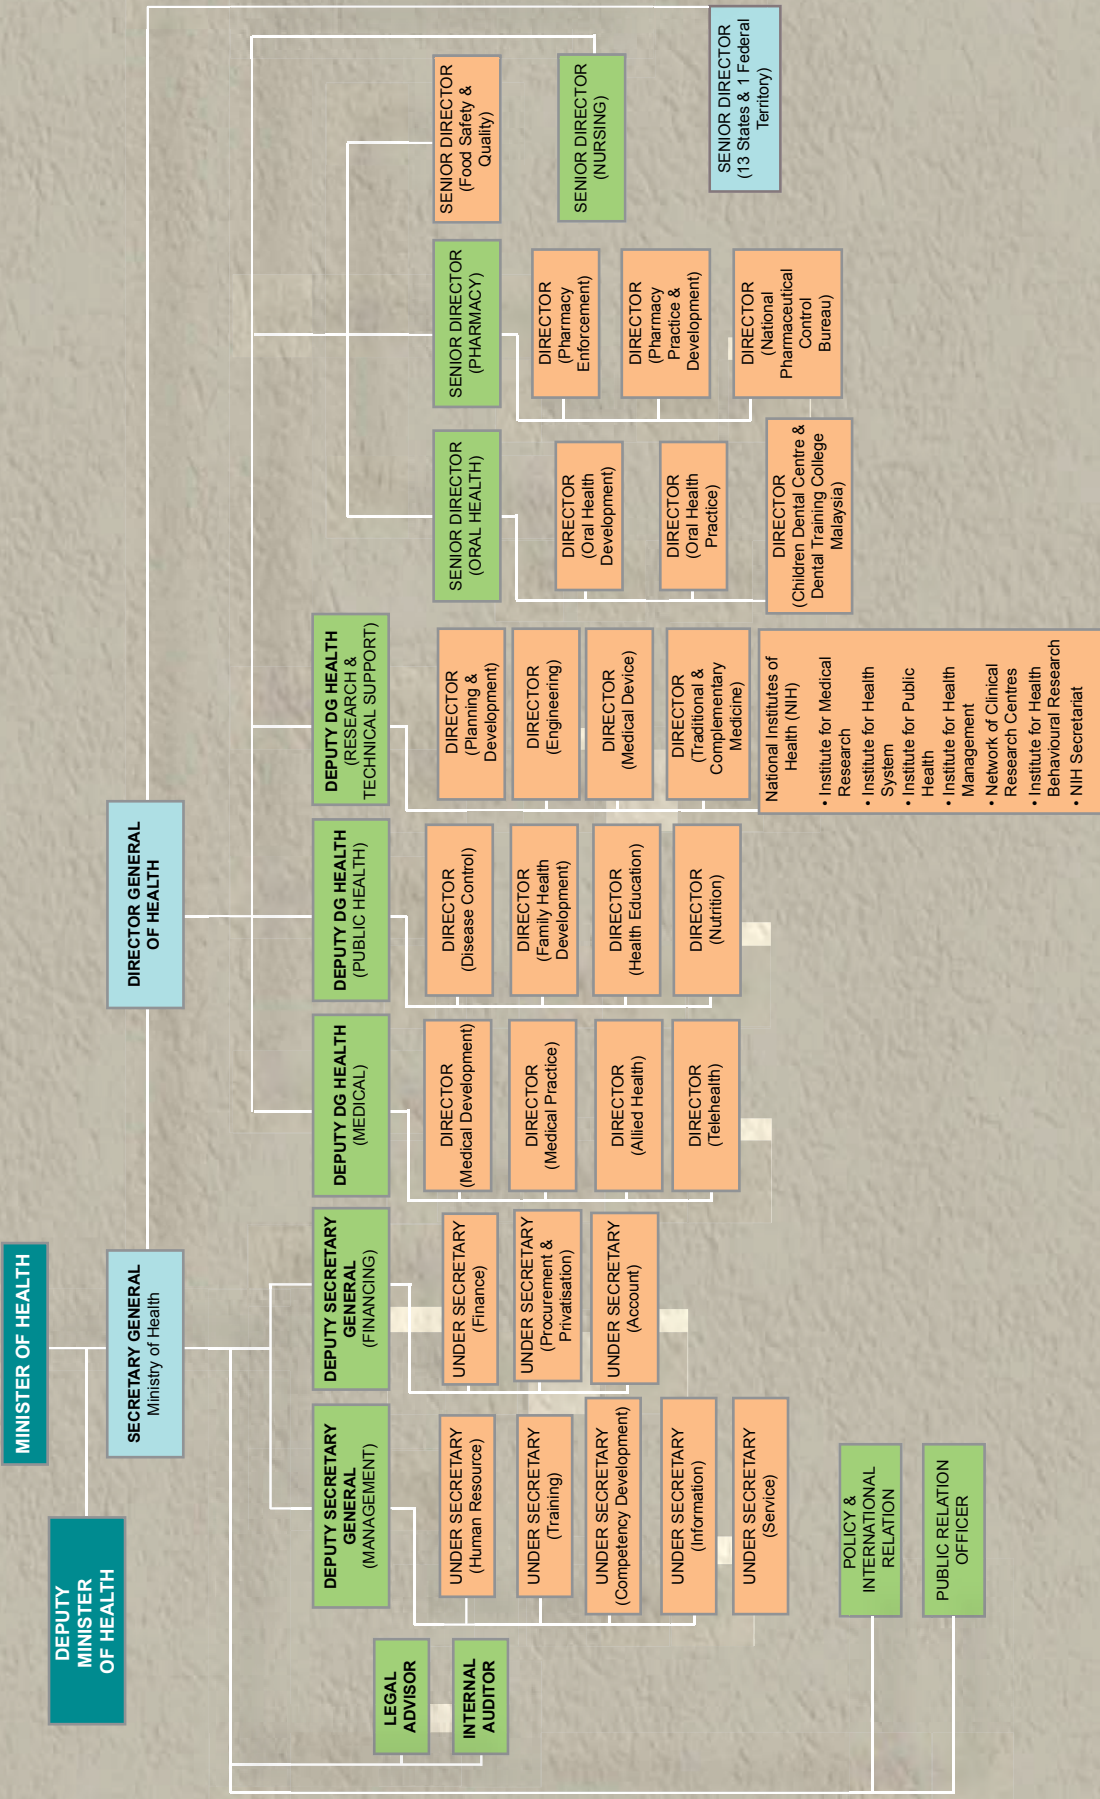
MINISTER OF HEALTH

DEPUTY MINISTER OF HEALTH

SECRETARY GENERAL
Ministry of Health

DIRECTOR GENERAL OF HEALTH

SENIOR DIRECTOR
(13 States & 1 Federal Territory)

SENIOR DIRECTOR
(Food Safety & Quality)

SENIOR DIRECTOR
(NURSING)

SENIOR DIRECTOR
(PHARMACY)

DIRECTOR
(Pharmacy Enforcement)

DIRECTOR
(Pharmacy Practice & Development)

DIRECTOR
(National Pharmaceutical Control Bureau)

SENIOR DIRECTOR
(ORAL HEALTH)

DIRECTOR
(Oral Health Development)

DIRECTOR
(Oral Health Practice)

DIRECTOR
(Children Dental Centre & Dental Training College Malaysia)

DEPUTY DG HEALTH
(RESEARCH & TECHNICAL SUPPORT)

DIRECTOR
(Planning & Development)

DIRECTOR
(Engineering)

DIRECTOR
(Medical Device)

DIRECTOR
(Traditional & Complementary Medicine)

National Institutes of Health (NIH)
• Institute for Medical Research
• Institute for Health System
• Institute for Public Health
• Institute for Health Management
• Network of Clinical Research Centres
• Institute for Health Behavioural Research
• NIH Secretariat

DEPUTY DG HEALTH
(PUBLIC HEALTH)

DIRECTOR
(Disease Control)

DIRECTOR
(Family Health Development)

DIRECTOR
(Health Education)

DIRECTOR
(Nutrition)

DEPUTY DG HEALTH
(MEDICAL)

DIRECTOR
(Medical Development)

DIRECTOR
(Medical Practice)

DIRECTOR
(Allied Health)

DIRECTOR
(Telehealth)

DEPUTY SECRETARY GENERAL
(FINANCING)

UNDER SECRETARY
(Finance)

UNDER SECRETARY
(Procurement & Privatisation)

UNDER SECRETARY
(Account)

DEPUTY SECRETARY GENERAL
(MANAGEMENT)

UNDER SECRETARY
(Human Resource)

UNDER SECRETARY
(Training)

UNDER SECRETARY
(Competency Development)

UNDER SECRETARY
(Information)

UNDER SECRETARY
(Service)

POLICY & INTERNATIONAL RELATION

PUBLIC RELATION OFFICER

LEGAL ADVISOR

INTERNAL AUDITOR